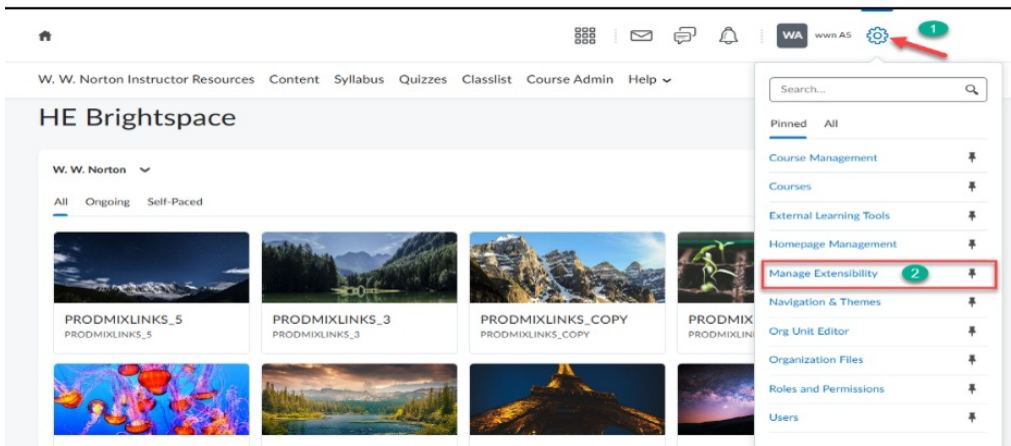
WA wwn AS

1

W. W. Norton Instructor Resources Content Syllabus Quizzes Classlist Course Admin Help

HE Brightspace

W. W. Norton

All Ongoing Self-Paced

PRODMIXLINKS_5
PRODMIXLINKS_5

PRODMIXLINKS_3
PRODMIXLINKS_3

PRODMIXLINKS_COPY
PRODMIXLINKS_COPY

PRODMIX
PRODMIXLIN

Search...

Pinned All

Course Management

Courses

External Learning Tools

Homepage Management

Manage Extensibility 2

Navigation & Themes

Org Unit Editor

Organization Files

Roles and Permissions

Users